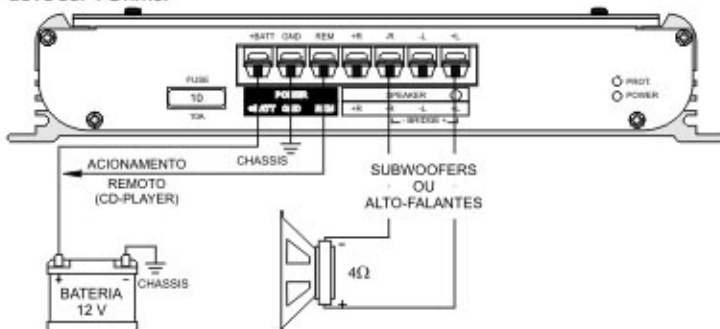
+BATT GND REM +R -R -L +L

FUSE
10
10A

POWER
+BATT GND REM

SPEAKER
+R -R -L +L
BRIDGE

PROT
POWER

ACIONAMENTO
REMOTO
(CD-PLAYER)

CHASSIS

SUBWOOFERS
OU
ALTO-FALANTES

$4\Omega$

BATERIA
12 V

CHASSIS